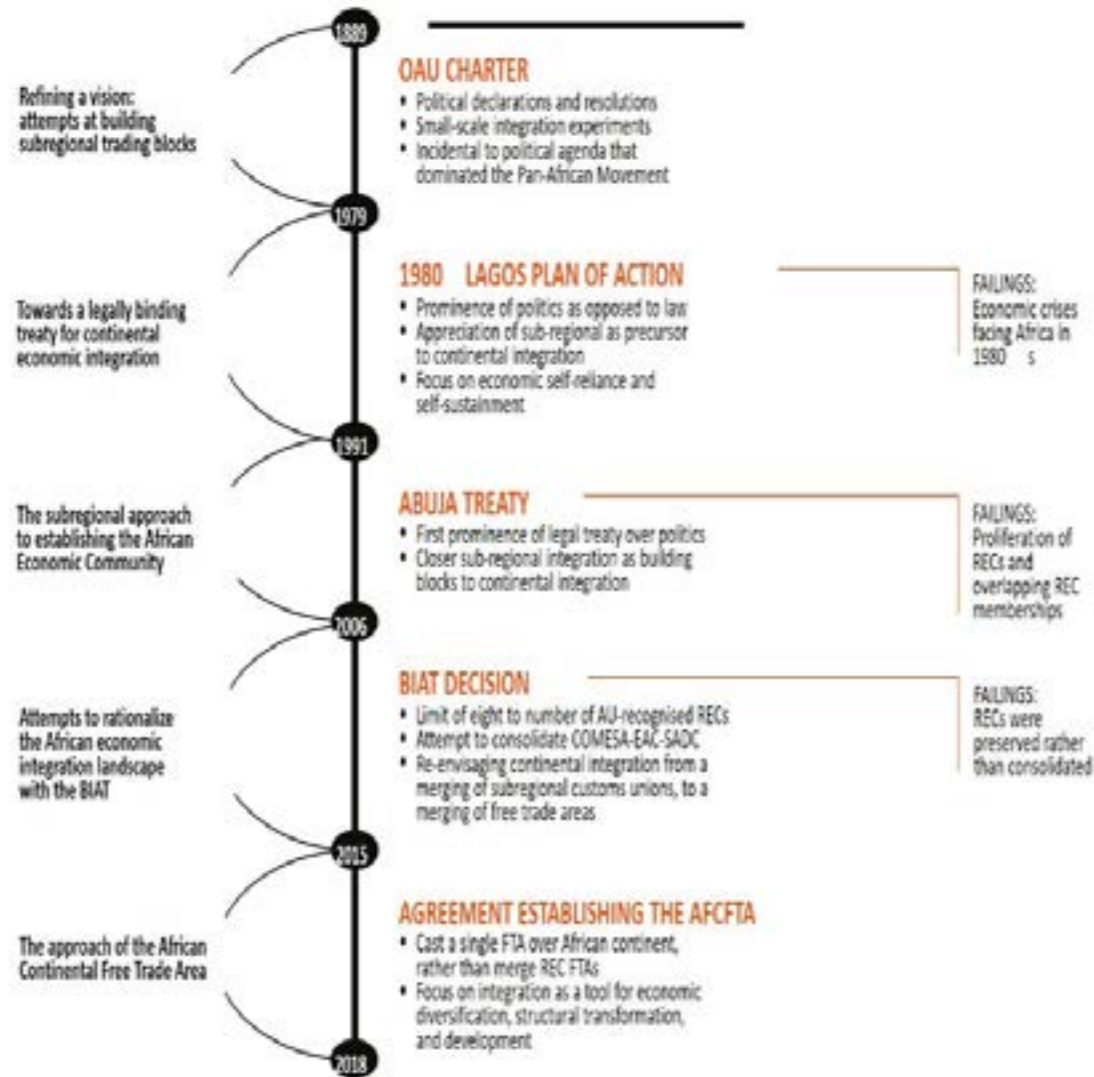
1889

OAU CHARTER
• Political declarations and resolutions
• Small-scale integration experiments
• Incidental to political agenda that dominated the Pan-African Movement

Refining a vision: attempts at building subregional trading blocks

1979

1980 LAGOS PLAN OF ACTION
• Prominence of politics as opposed to law
• Appreciation of sub-regional as precursor to continental integration
• Focus on economic self-reliance and self-sustainment

FAILINGS: Economic crises facing Africa in 1980 s

Towards a legally binding treaty for continental economic integration

1991

ABUJA TREATY
• First prominence of legal treaty over politics
• Closer sub-regional integration as building blocks to continental integration

FAILINGS: Proliferation of RECs and overlapping REC memberships

The subregional approach to establishing the African Economic Community

2006

BIAT DECISION
• Limit of eight to number of AU-recognised RECs
• Attempt to consolidate COMESA-EAC-SADC
• Re-envisaging continental integration from a merging of subregional customs unions, to a merging of free trade areas

FAILINGS: RECs were preserved rather than consolidated

Attempts to rationalize the African economic integration landscape with the BIAT

2015

AGREEMENT ESTABLISHING THE AFCFTA
• Cast a single FTA over African continent, rather than merge REC FTAs
• Focus on integration as a tool for economic diversification, structural transformation, and development

The approach of the African Continental Free Trade Area

2018